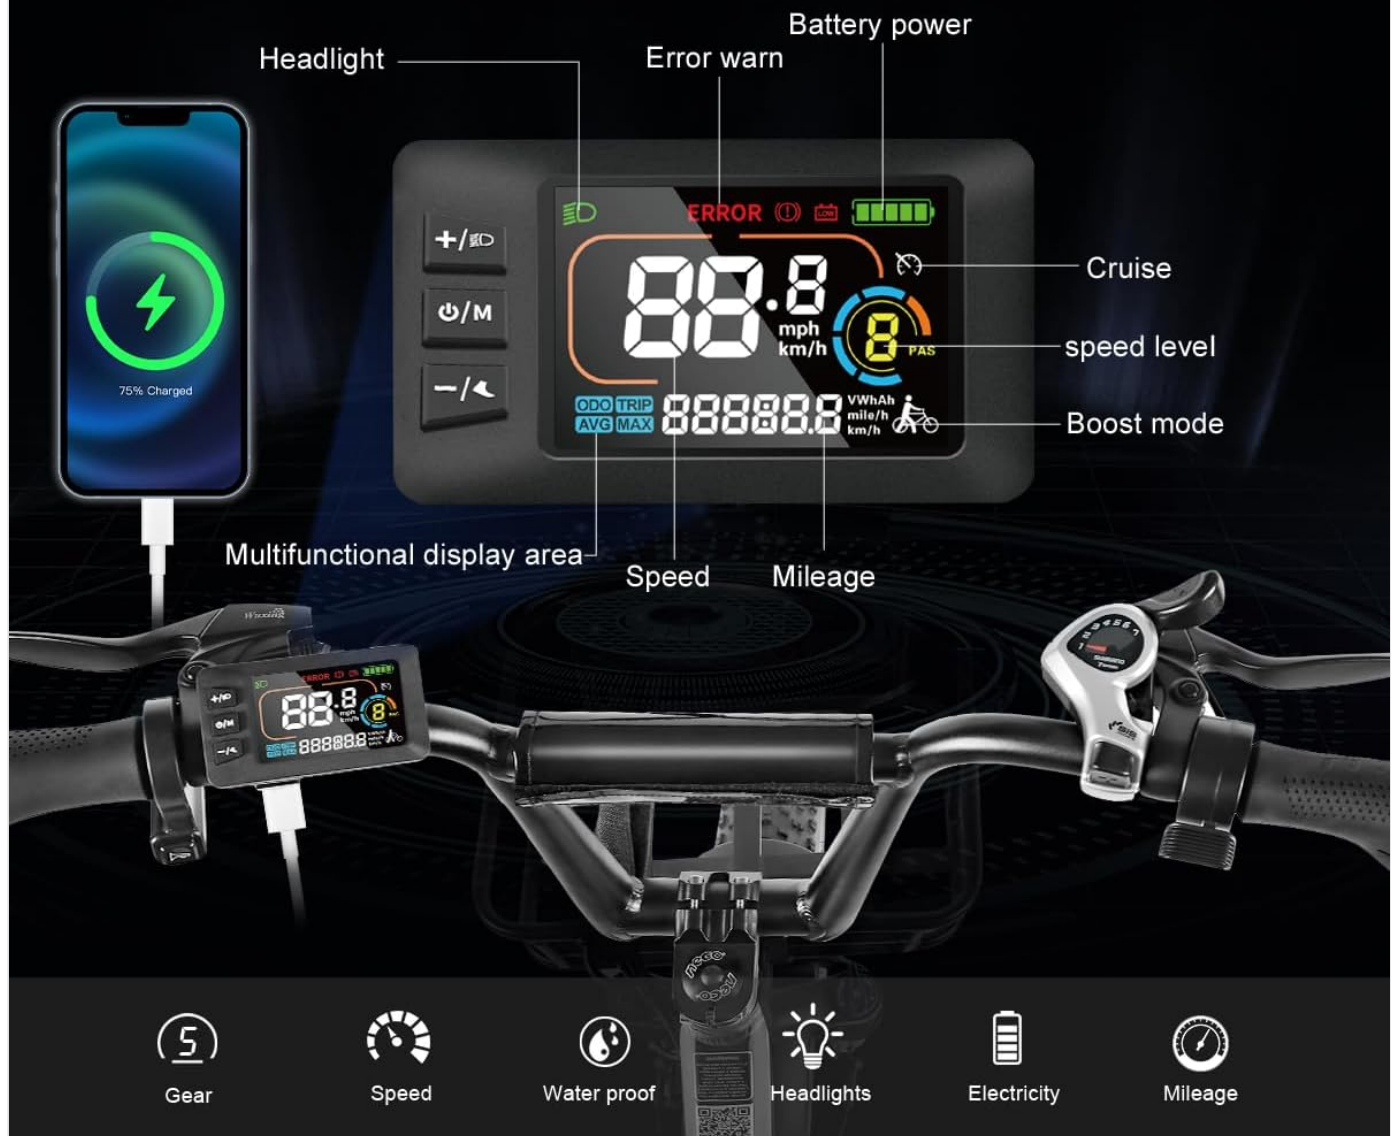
Battery power
Headlight
Error warn

75% Charged

+/
/M
−/

ERROR
LOW
88.8
mph
km/h
8
PAS
ODO TRIP
AVG MAX
888888
VWhAh
mile/h
km/h

Cruise
speed level
Boost mode

Multifunctional display area
Speed
Mileage

5
Gear
Speed
Water proof
Headlights
Electricity
Mileage